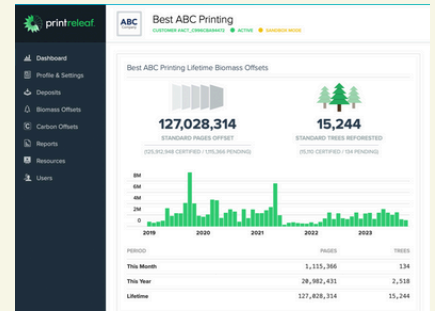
printreleaf

ABC

Best ABC Printing

CUSTOMER #ACT_CDNKCBANKTZ ● ACTIVE ● SANDBOX MODE

Dashboard

Profile & Settings

Deposits

Biomass Offsets

Carbon Offsets

Reports

Resources

Users

Best ABC Printing Lifetime Biomass Offsets

127,028,314

STANDARD PAGES OFFSET

(125,912,948 CERTIFIED / 1,115,366 PENDING)

15,244

STANDARD TREES REFORESTED

(15,110 CERTIFIED / 134 PENDING)

6M

4M

2M

0

2019

2020

2021

2022

2023

| PERIOD | PAGES | TREES |
|---|---|---|
| This Month | 1,115,366 | 134 |
| This Year | 20,982,431 | 2,518 |
| Lifetime | 127,028,314 | 15,244 |